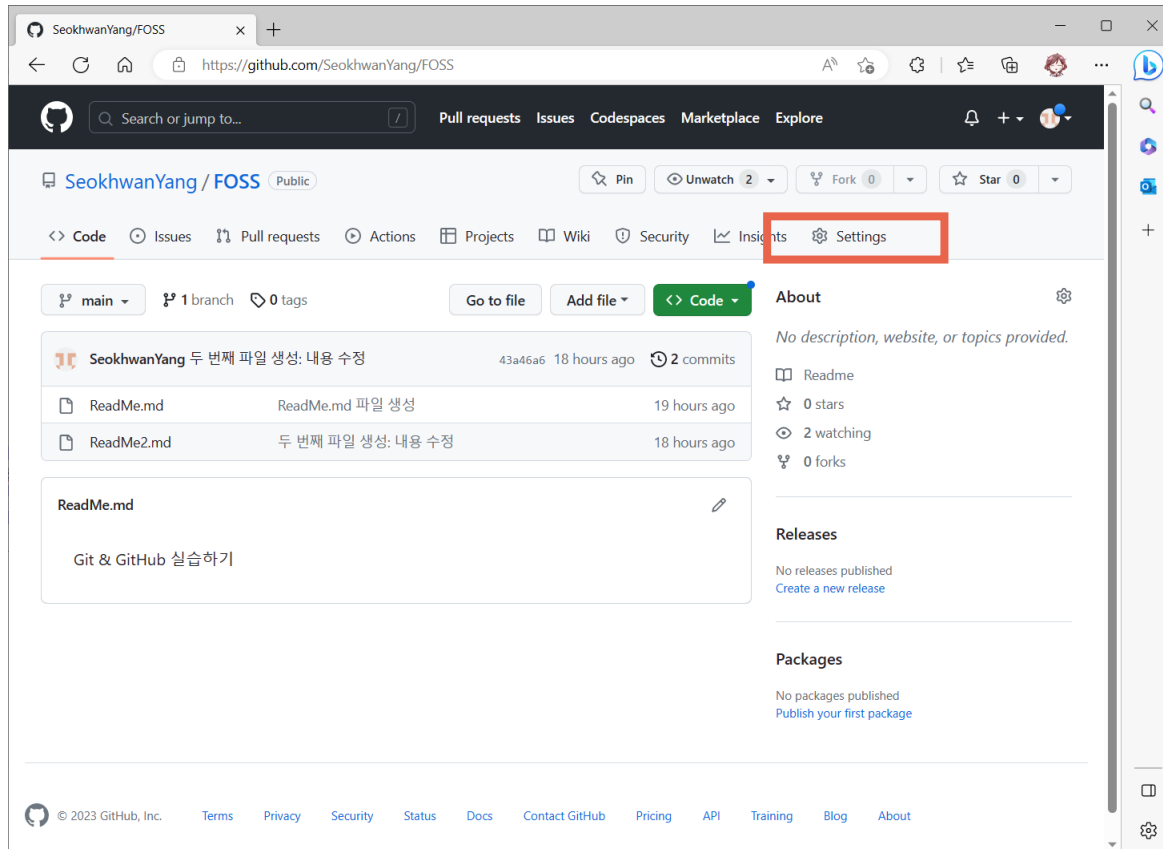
SeokhwanYang/FOSS ×

https://github.com/SeokhwanYang/FOSS

Search or jump to... /

Pull requests Issues Codespaces Marketplace Explore

SeokhwanYang / FOSS Public

Pin Unwatch 2 Fork 0 Star 0

Code Issues Pull requests Actions Projects Wiki Security Insights Settings

main 1 branch 0 tags

Go to file Add file Code

SeokhwanYang 두 번째 파일 생성: 내용 수정 43a46a6 18 hours ago 2 commits

| | | |
|---|---|---|
| ReadMe.md | ReadMe.md 파일 생성 | 19 hours ago |
| ReadMe2.md | 두 번째 파일 생성: 내용 수정 | 18 hours ago |

ReadMe.md

Git & GitHub 실습하기

About

No description, website, or topics provided.

Readme

0 stars

2 watching

0 forks

Releases

No releases published

Create a new release

Packages

No packages published

Publish your first package

© 2023 GitHub, Inc. Terms Privacy Security Status Docs Contact GitHub Pricing API Training Blog About